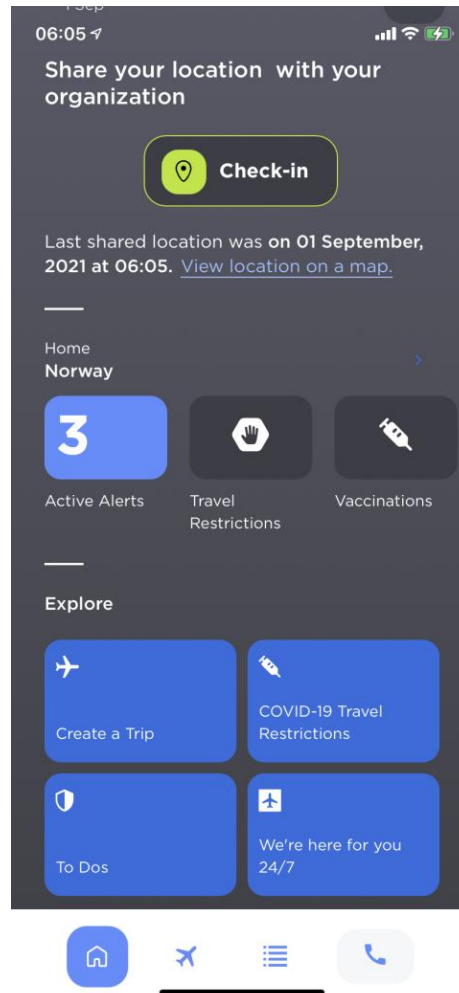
06:05

Share your location with your organization

Check-in

Last shared location was **on 01 September, 2021 at 06:05.** View location on a map.

Home
Norway

3
Active Alerts

Travel Restrictions

Vaccinations

Explore

Create a Trip

COVID-19 Travel Restrictions

To Dos

We're here for you 24/7